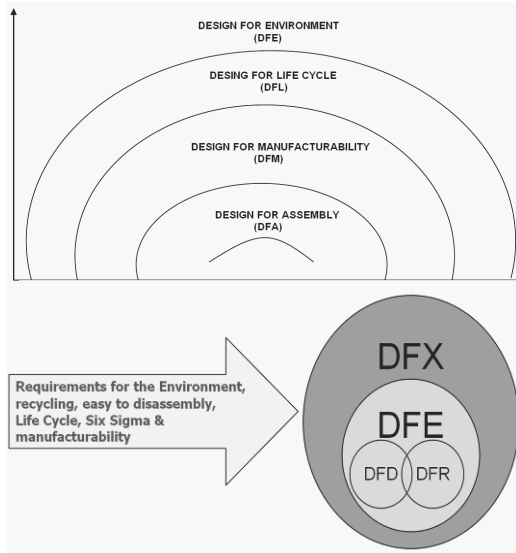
DESIGN FOR ENVIRONMENT
(DFE)

DESING FOR LIFE CYCLE
(DFL)

DESIGN FOR MANUFACTURABILITY
(DFM)

DESIGN FOR ASSEMBLY
(DFA)

Requirements for the Environment, recycling, easy to disassembly, Life Cycle, Six Sigma & manufacturability

DFX

DFE

DFD

DFR